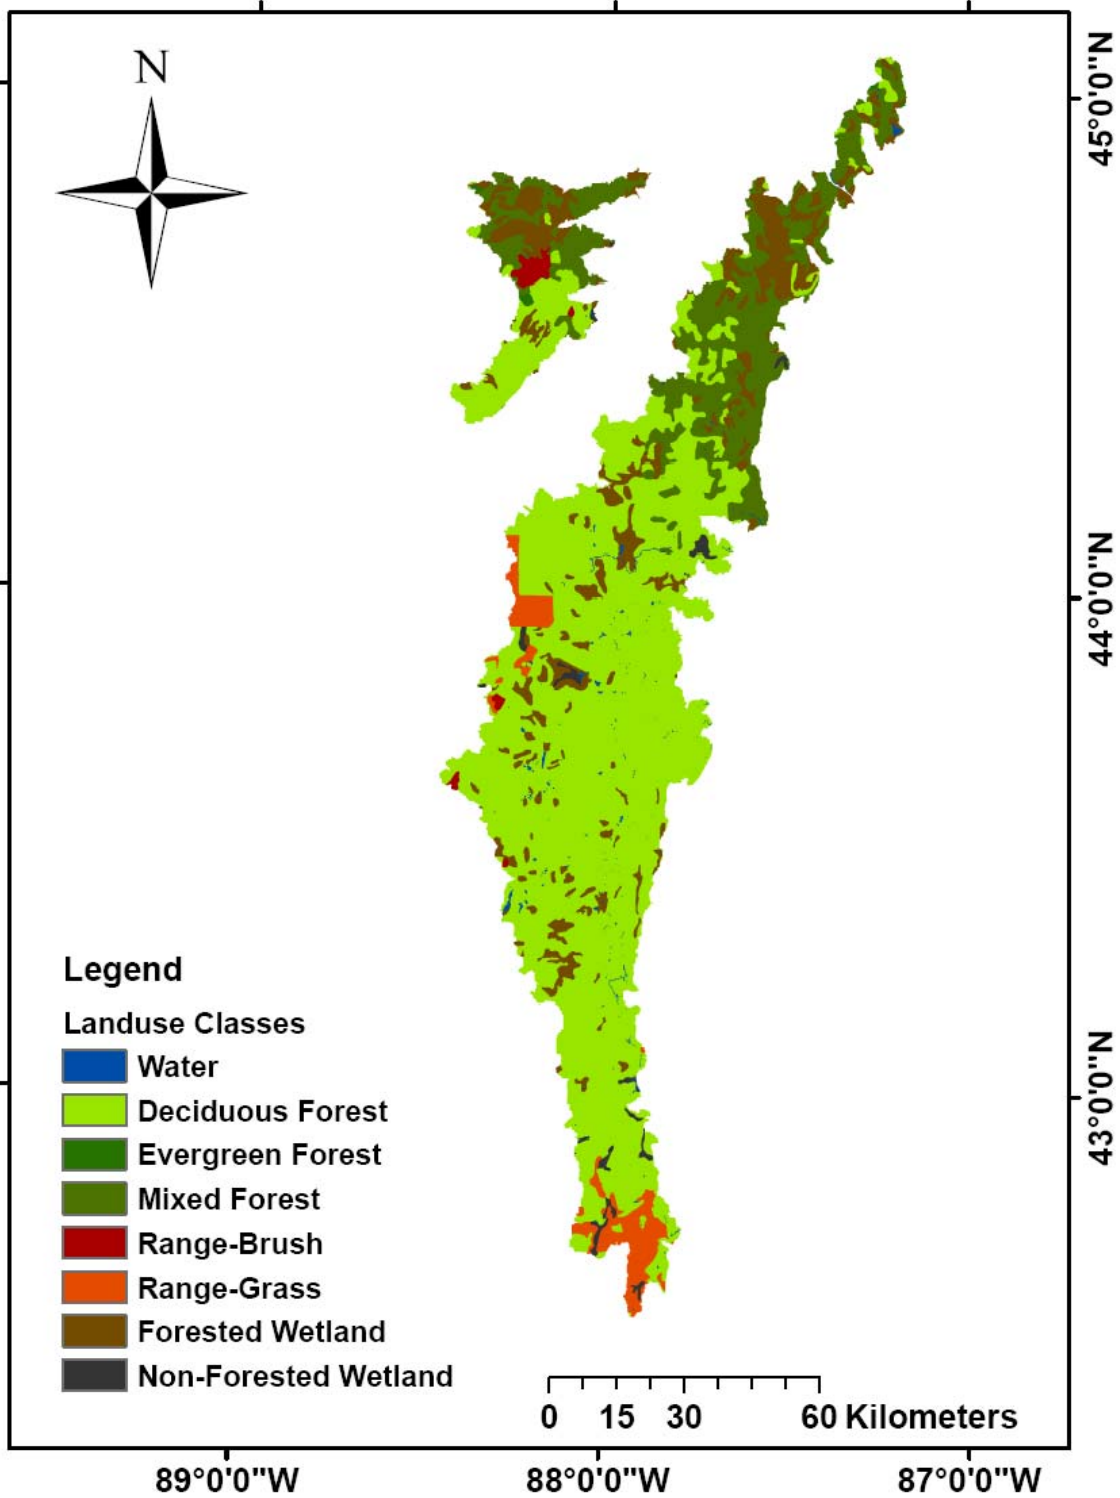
N

45°0'0"N

44°0'0"N

43°0'0"N

Legend

Landuse Classes

Water

Deciduous Forest

Evergreen Forest

Mixed Forest

Range-Brush

Range-Grass

Forested Wetland

Non-Forested Wetland

0 15 30 60 Kilometers

89°0'0"W

88°0'0"W

87°0'0"W